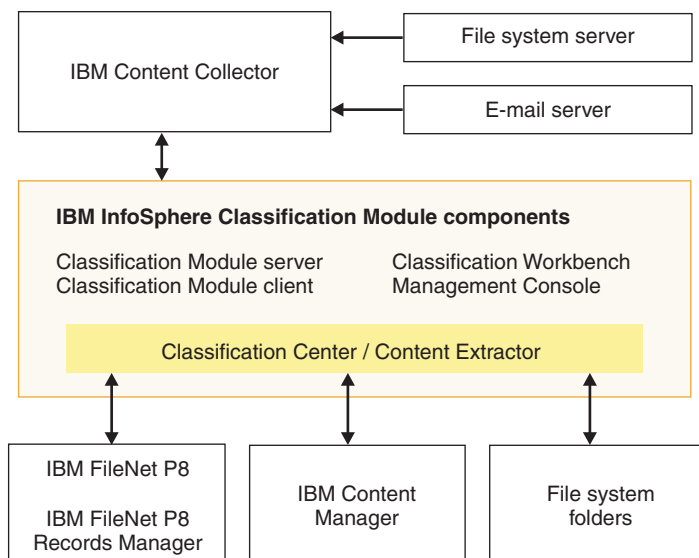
IBM Content Collector

File system server

E-mail server

IBM InfoSphere Classification Module components

Classification Module server
Classification Module client

Classification Workbench
Management Console

Classification Center / Content Extractor

IBM FileNet P8

IBM FileNet P8
Records Manager

IBM Content
Manager

File system
folders